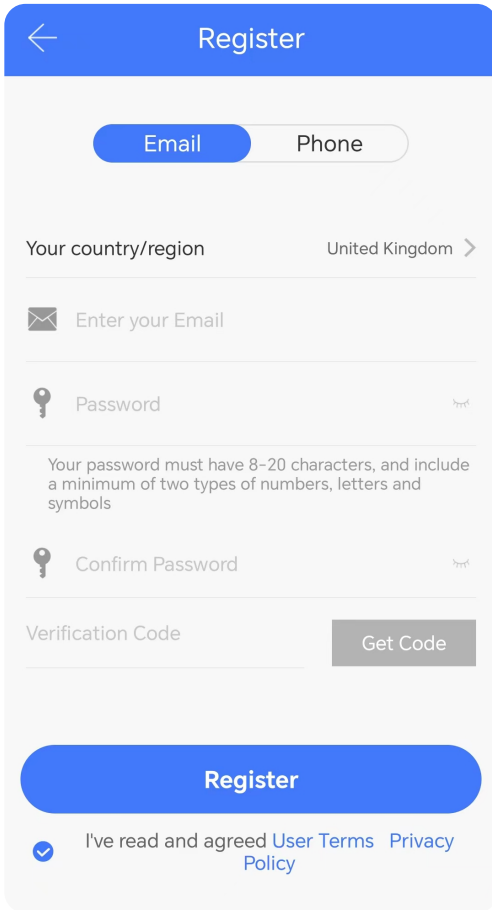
Register

Email Phone

Your country/region United Kingdom

Enter your Email

Password

Your password must have 8-20 characters, and include a minimum of two types of numbers, letters and symbols

Confirm Password

Verification Code

Get Code

Register

I've read and agreed User Terms Privacy Policy